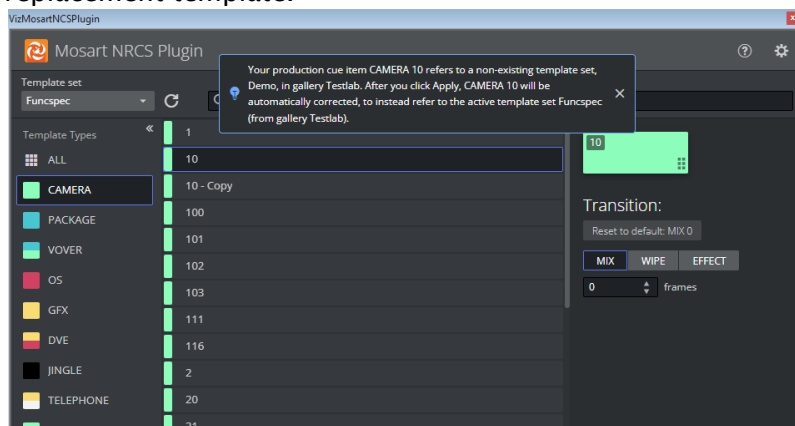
replacement template.

VizMosartNCSPlugin

Mosart NRCS Plugin

Template set
Funcspec

Your production cue item CAMERA 10 refers to a non-existing template set, Demo, in gallery Testlab. After you click Apply, CAMERA 10 will be automatically corrected, to instead refer to the active template set Funcspec (from gallery Testlab).

Template Types
ALL
CAMERA
PACKAGE
VOVER
OS
GFX
DVE
JINGLE
TELEPHONE

1
10
10 - Copy
100
101
102
103
111
116
2
20
21

10

Transition:
Reset to default: MIX 0
MIX
WIPE
EFFECT
0
frames